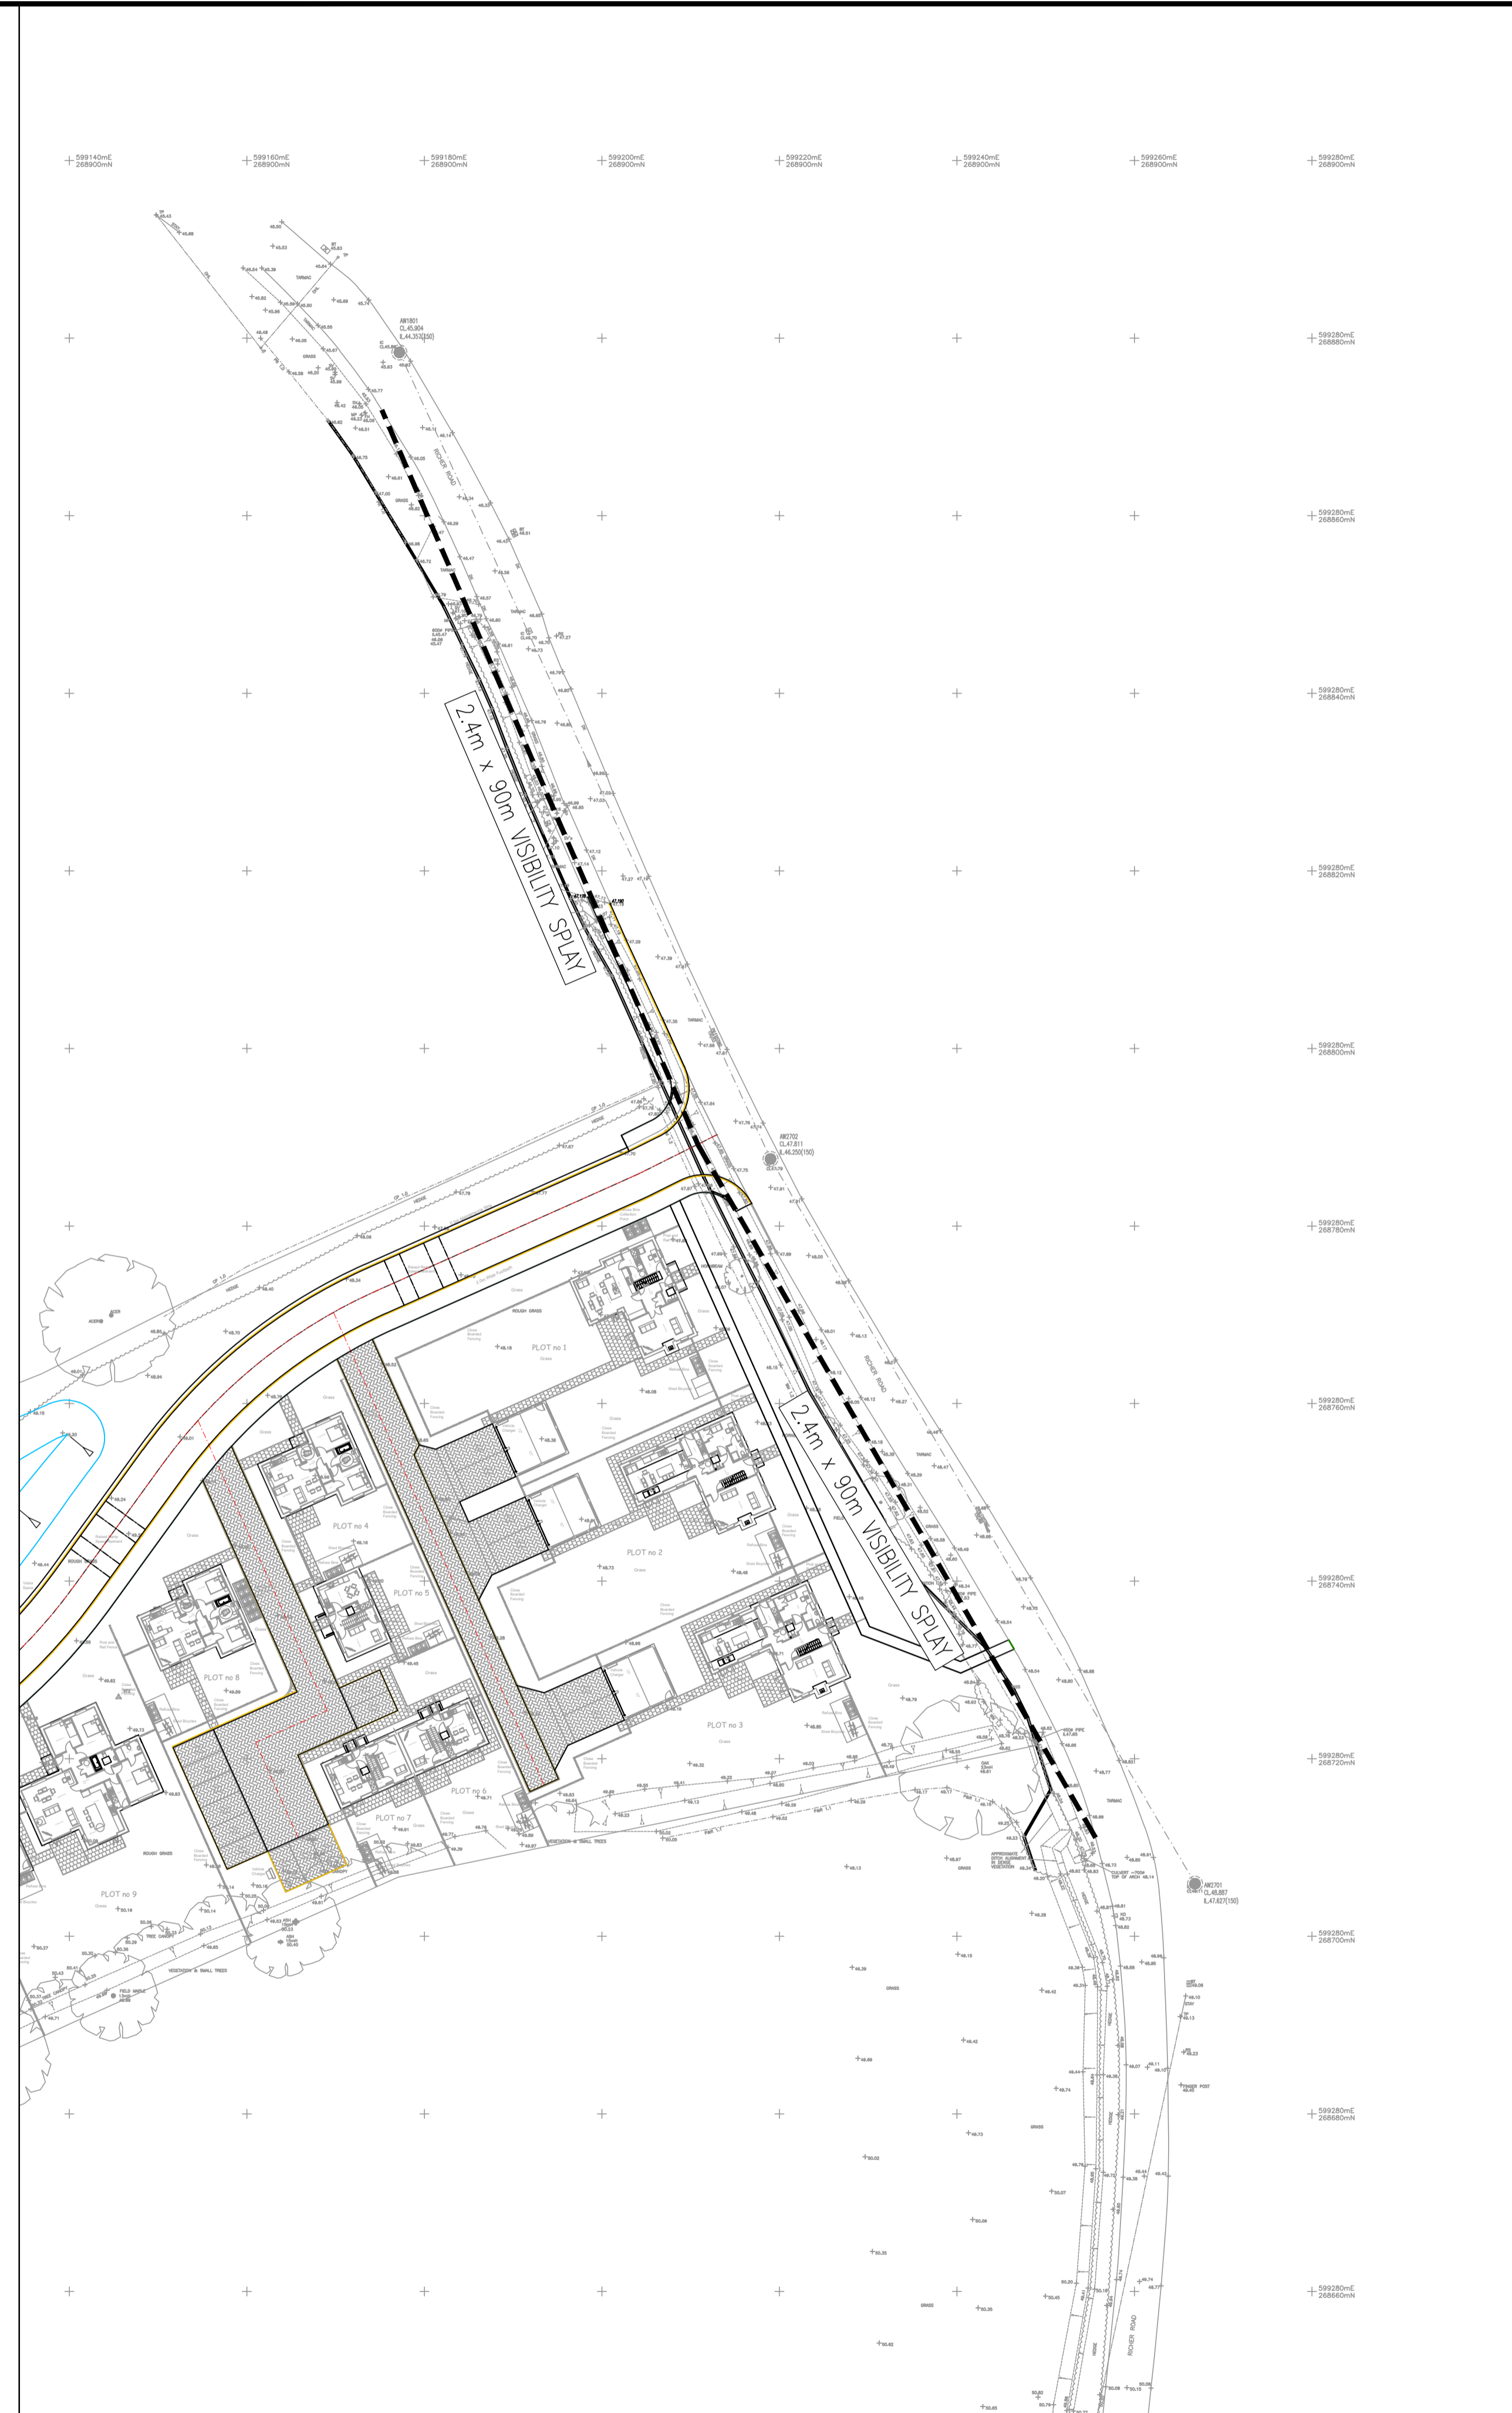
599140mE 268900mN
599160mE 268900mN
599180mE 268900mN
599200mE 268900mN
599220mE 268900mN
599240mE 268900mN
599260mE 268900mN
599280mE 268900mN

599280mE 268880mN
599280mE 268860mN
599280mE 268840mN
599280mE 268820mN
599280mE 268800mN
599280mE 268780mN
599280mE 268760mN
599280mE 268740mN
599280mE 268720mN
599280mE 268700mN
599280mE 268680mN
599280mE 268660mN

AW1801
CL.45.904
IL.44.353(150)

RICKER ROAD

2.4m x 90m VISIBILITY SPLAY

AW2702
CL.47.811
IL.46.250(150)

2.4m x 90m VISIBILITY SPLAY

RICKER ROAD

TARMAC

PLOT no 1
PLOT no 2
PLOT no 3
PLOT no 4
PLOT no 5
PLOT no 6
PLOT no 7
PLOT no 8
PLOT no 9

ROUGH GRASS
Grass
GRASS
VEGETATION & SMALL TREES

AW2701
CL.48.887
IL.47.627(150)

RICKER ROAD